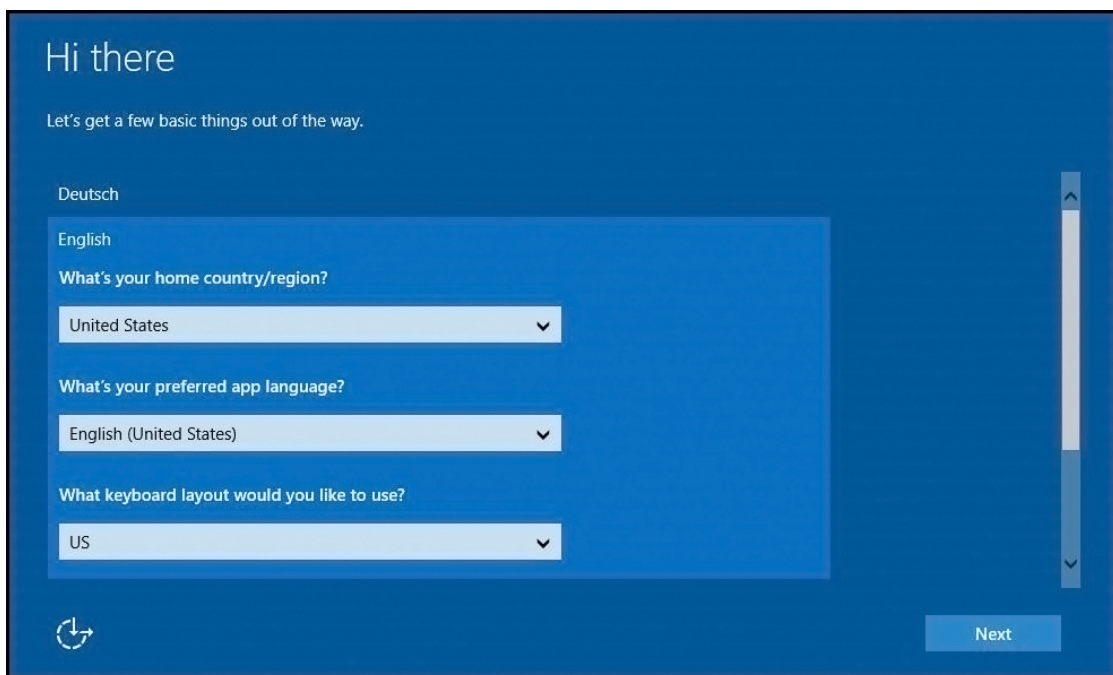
Hi there

Let's get a few basic things out of the way.

Deutsch

English

What's your home country/region?

United States

What's your preferred app language?

English (United States)

What keyboard layout would you like to use?

US

Next